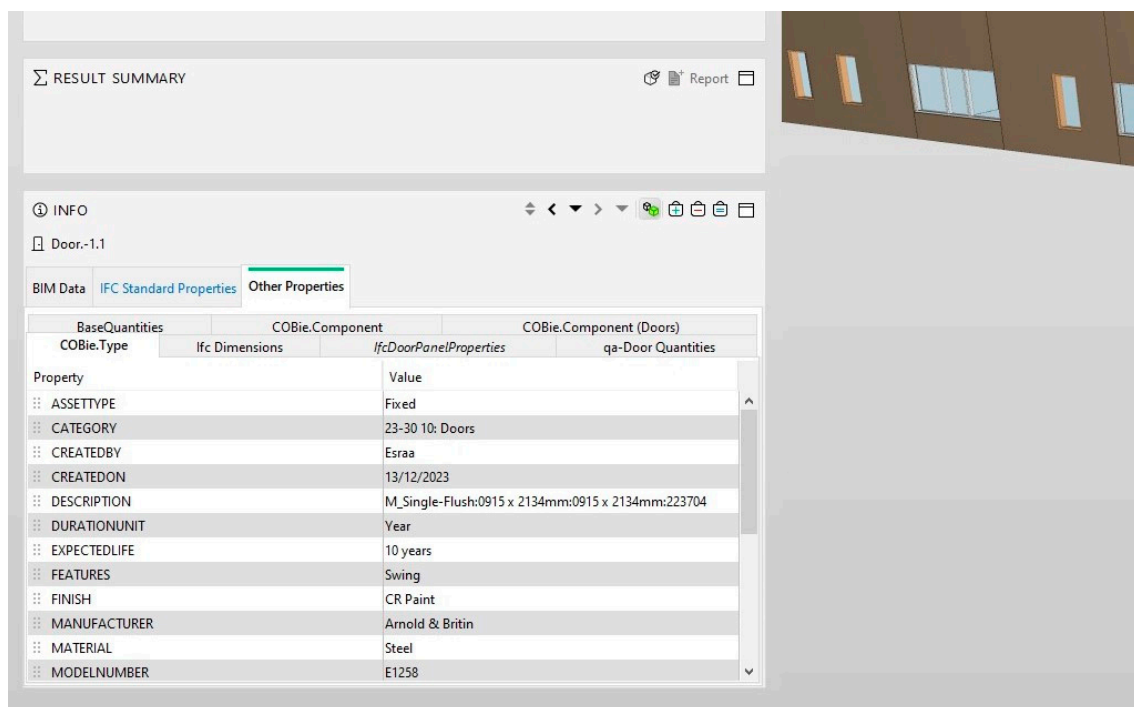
∑ RESULT SUMMARY

Report

ⓘ INFO

Door.-1.1

BIM Data | IFC Standard Properties | Other Properties

BaseQuantities | COBie.Component | COBie.Component (Doors)

COBie.Type | Ifc Dimensions | IfcDoorPanelProperties | qa-Door Quantities

| Property | Value |
|---|---|
| ASSETTYPE | Fixed |
| CATEGORY | 23-30 10: Doors |
| CREATEDBY | Esraa |
| CREATEDON | 13/12/2023 |
| DESCRIPTION | M_Single-Flush:0915 x 2134mm:0915 x 2134mm:223704 |
| DURATIONUNIT | Year |
| EXPECTEDLIFE | 10 years |
| FEATURES | Swing |
| FINISH | CR Paint |
| MANUFACTURER | Arnold & Britin |
| MATERIAL | Steel |
| MODELNUMBER | E1258 |